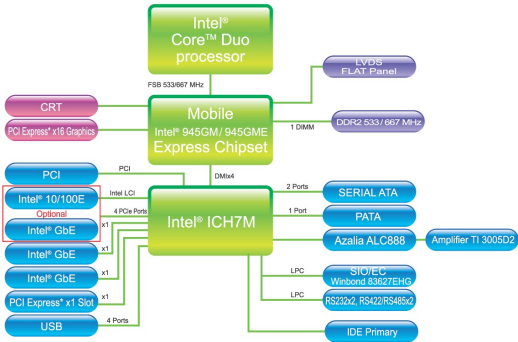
Intel® Core™ Duo processor

FSB 533/667 MHz

LVDS FLAT Panel

CRT

PCI Express* x16 Graphics

Mobile Intel® 945GM / 945GME Express Chipset

1 DIMM

DDR2 533 / 667 MHz

PCI

PCI

DMIx4

Intel® 10/100E

Intel LCI

Optional

Intel® GbE

4 PCIe Ports

x1

Intel® ICH7M

2 Ports

SERIAL ATA

1 Port

PATA

Intel® GbE

x1

Azalia ALC888

Amplifier TI 3005D2

Intel® GbE

x1

LPC

SIO/EC Winbond 83627EHG

PCI Express* x1 Slot

x1

LPC

RS232x2, RS422/RS485x2

USB

4 Ports

IDE Primary